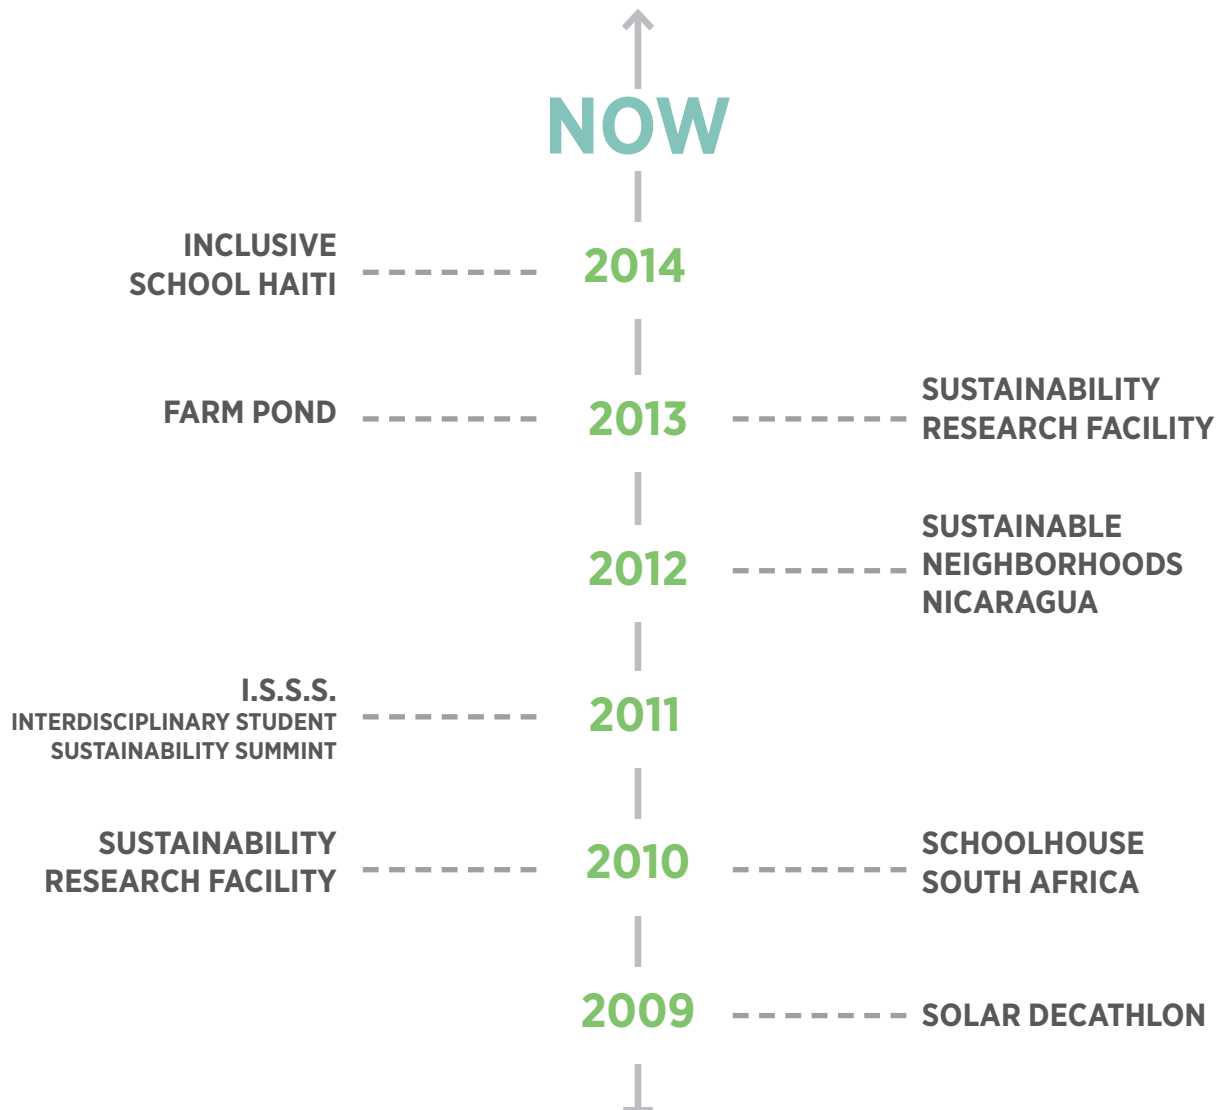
NOW

INCLUSIVE SCHOOL HAITI

2014

FARM POND

2013

SUSTAINABILITY RESEARCH FACILITY

2012

SUSTAINABLE NEIGHBORHOODS NICARAGUA

I.S.S.S.
INTERDISCIPLINARY STUDENT SUSTAINABILITY SUMMINT

2011

SUSTAINABILITY RESEARCH FACILITY

2010

SCHOOLHOUSE SOUTH AFRICA

2009

SOLAR DECATHLON